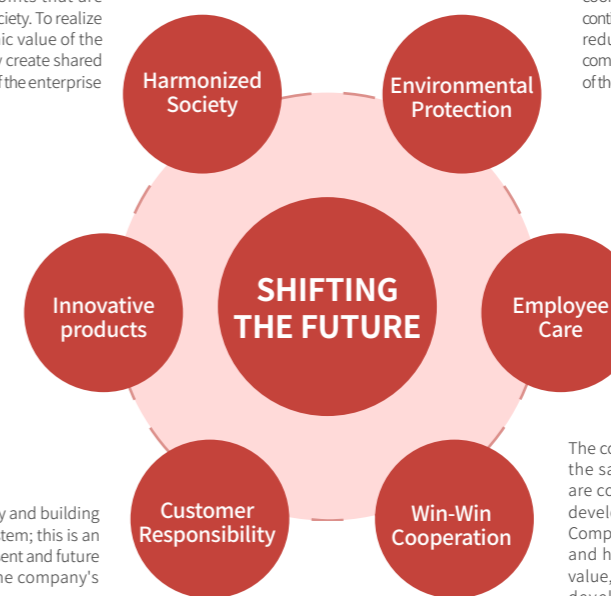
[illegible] that are
ociety. To realize
ic value of the
y create shared
f the enterprise

coo
cont
redu
com
of th

Harmonized Society

Environmental Protection

SHIFTING THE FUTURE

Innovative products

Employee Care

Customer Responsibility

Win-Win Cooperation

The co
the sa
are co
devel
Comp
and h
value,
devel

y and building
tem; this is an
ent and future
he company's